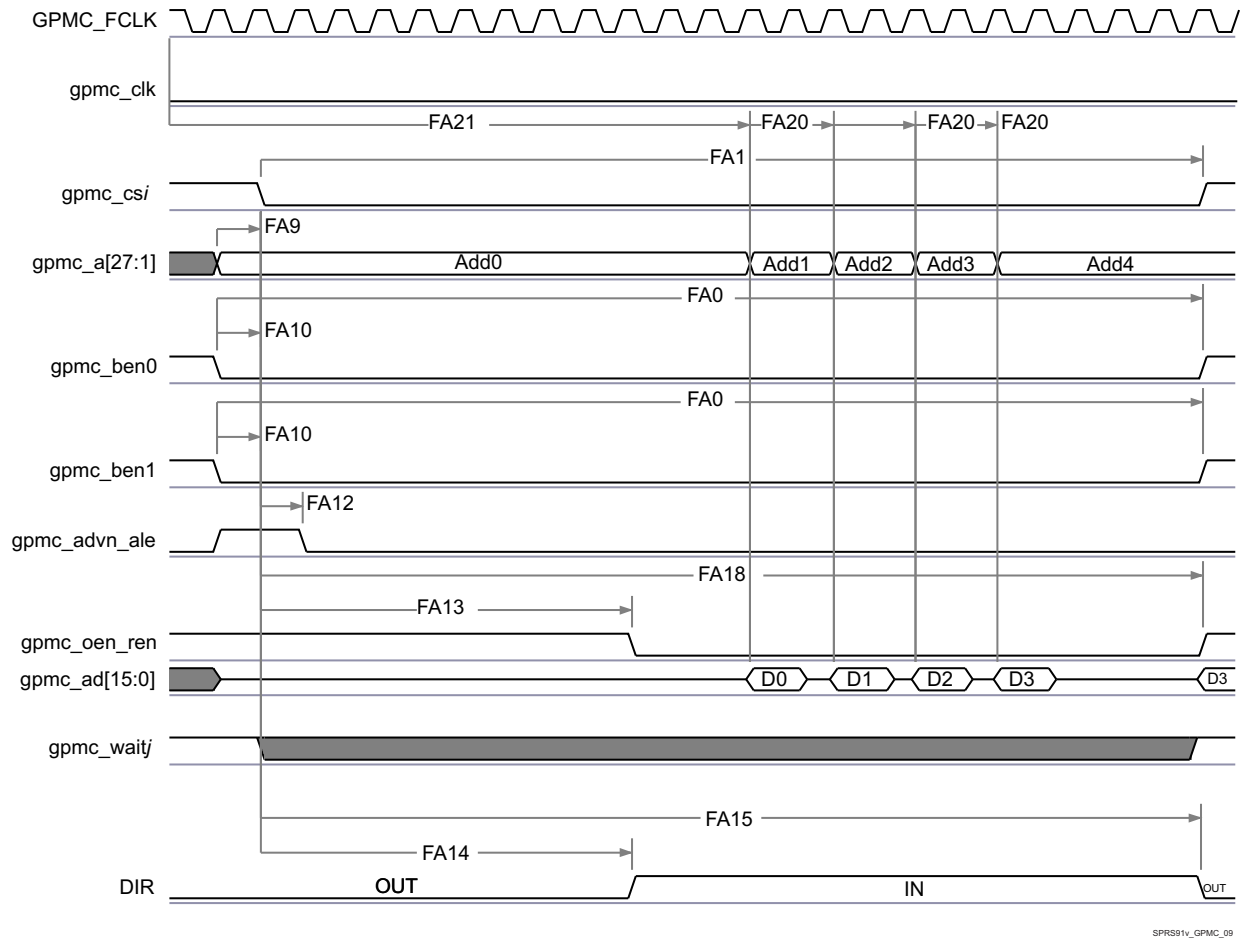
GPMC_FCLK

gpmc_clk

FA21 FA20 FA20 FA20

FA1

gpmc_cs*i*

FA9

gpmc_a[27:1] Add0 Add1 Add2 Add3 Add4

FA0

FA10

gpmc_ben0

FA0

FA10

gpmc_ben1

FA12

gpmc_advn_ale

FA18

FA13

gpmc_oen_ren

gpmc_ad[15:0] D0 D1 D2 D3 D3

gpmc_wait*j*

FA15

FA14

DIR OUT IN OUT

SPRS91v_GPMC_09